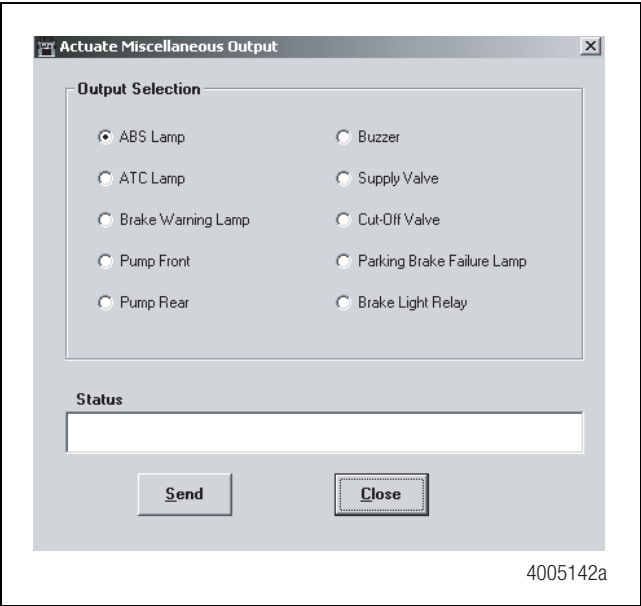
Actuate Miscellaneous Output

Output Selection

ABS Lamp
ATC Lamp
Brake Warning Lamp
Pump Front
Pump Rear

Buzzer
Supply Valve
Cut-Off Valve
Parking Brake Failure Lamp
Brake Light Relay

Status

Send

Close

4005142a